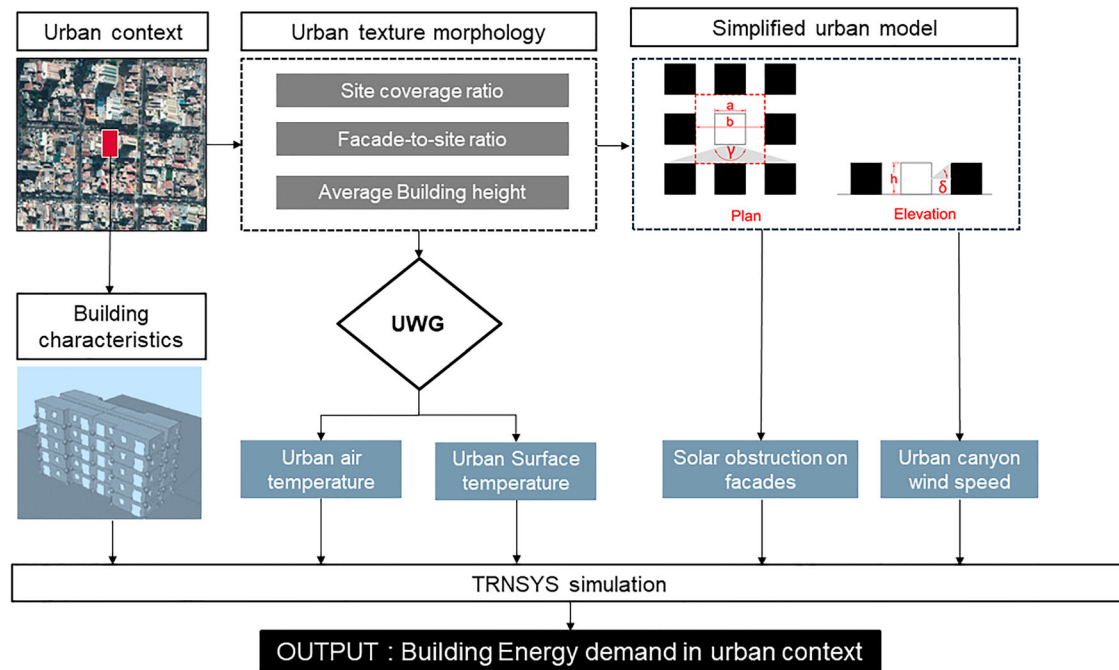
Urban context

Urban texture morphology

Simplified urban model

Site coverage ratio

Facade-to-site ratio

Average Building height

a

b

$\gamma$

Plan

h

$\delta$

Elevation

Building characteristics

UWG

Urban air temperature

Urban Surface temperature

Solar obstruction on facades

Urban canyon wind speed

TRNSYS simulation

OUTPUT : Building Energy demand in urban context